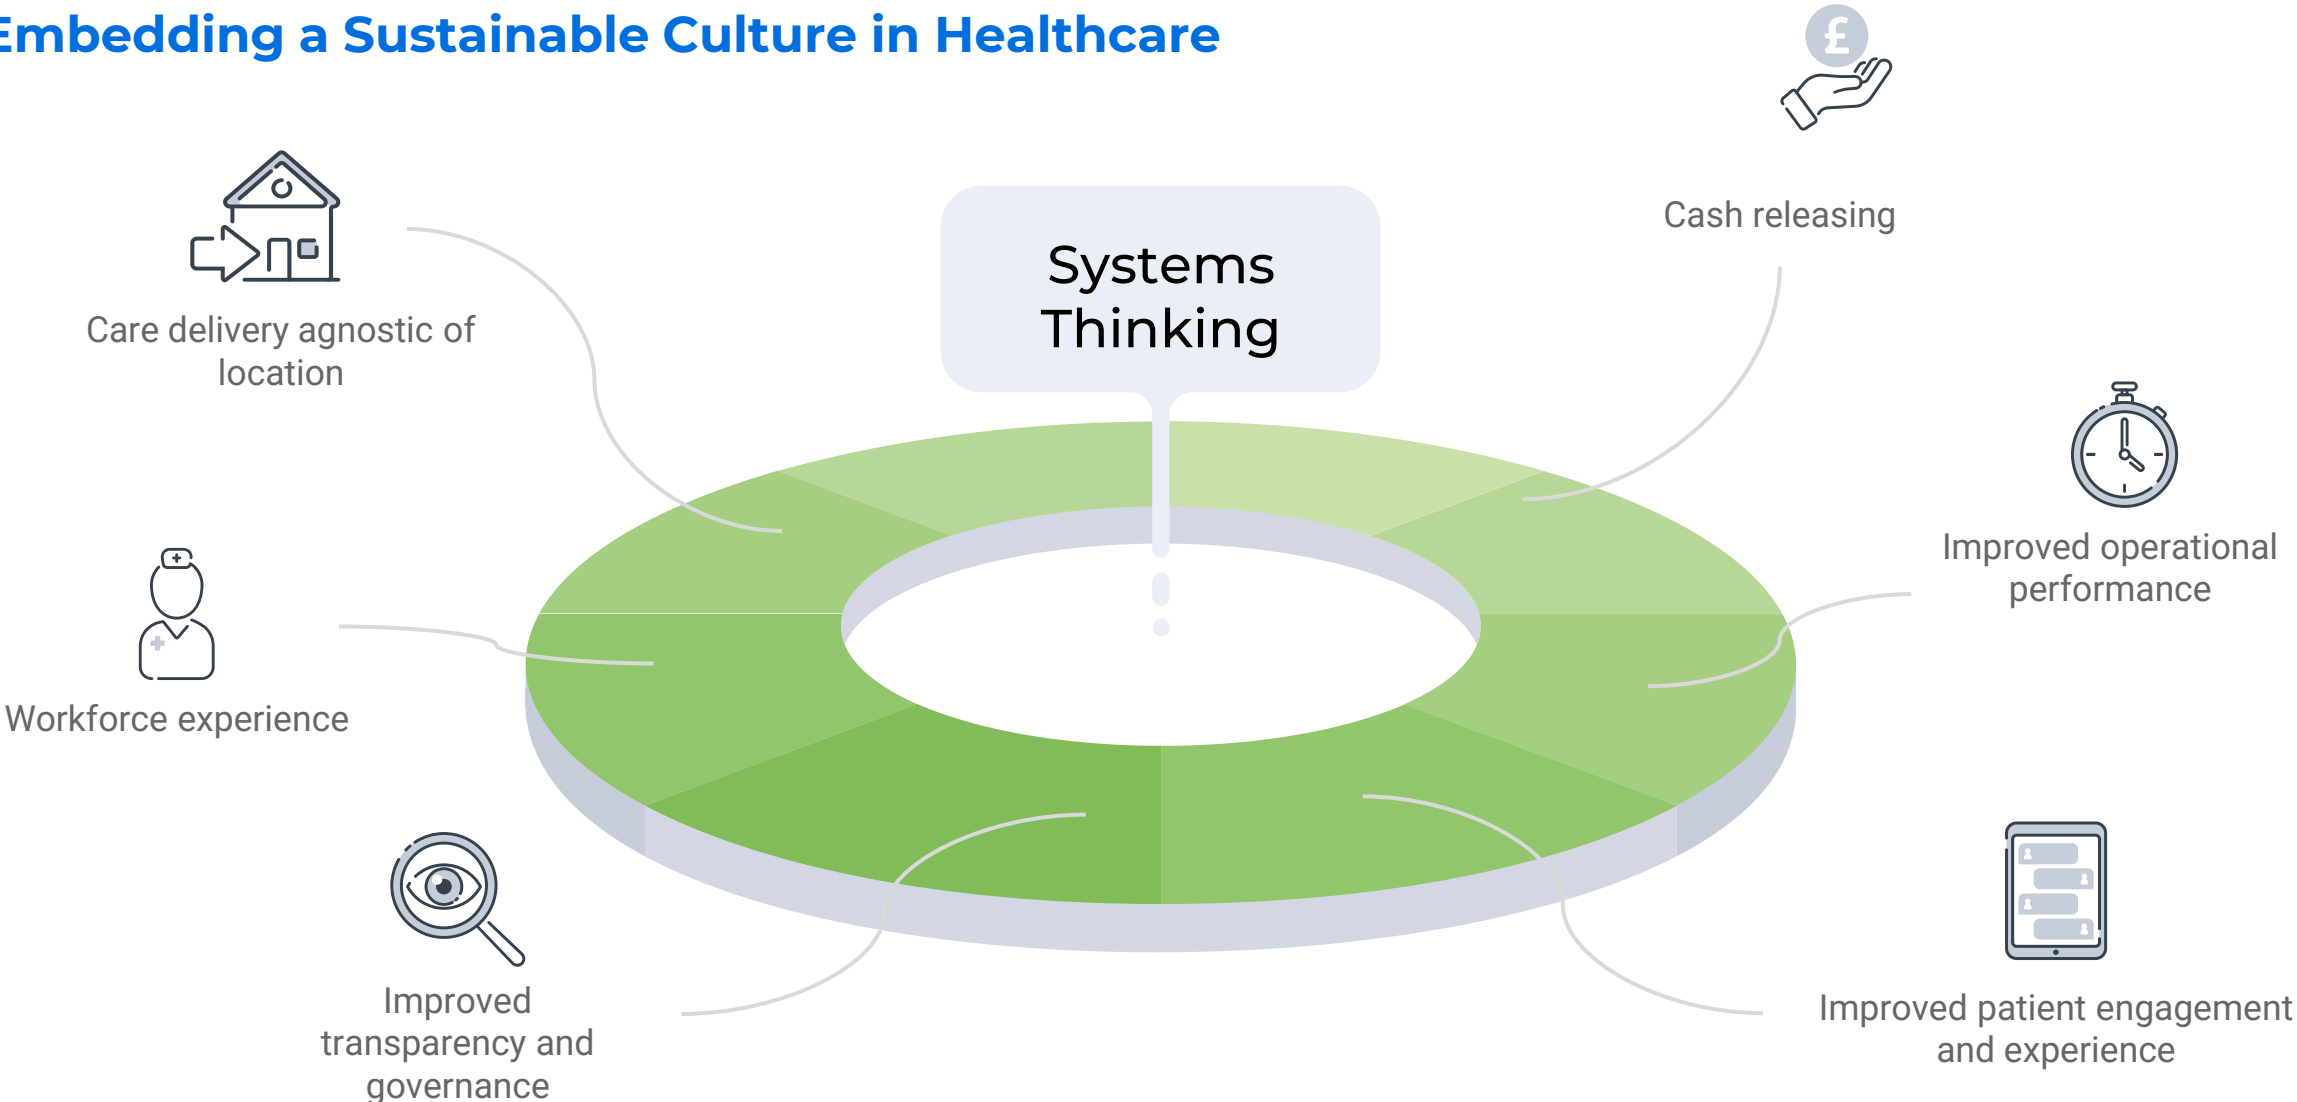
Embedding a Sustainable Culture in Healthcare

£

Systems Thinking

Care delivery agnostic of location

Cash releasing

Improved operational performance

Workforce experience

Improved transparency and governance

Improved patient engagement and experience